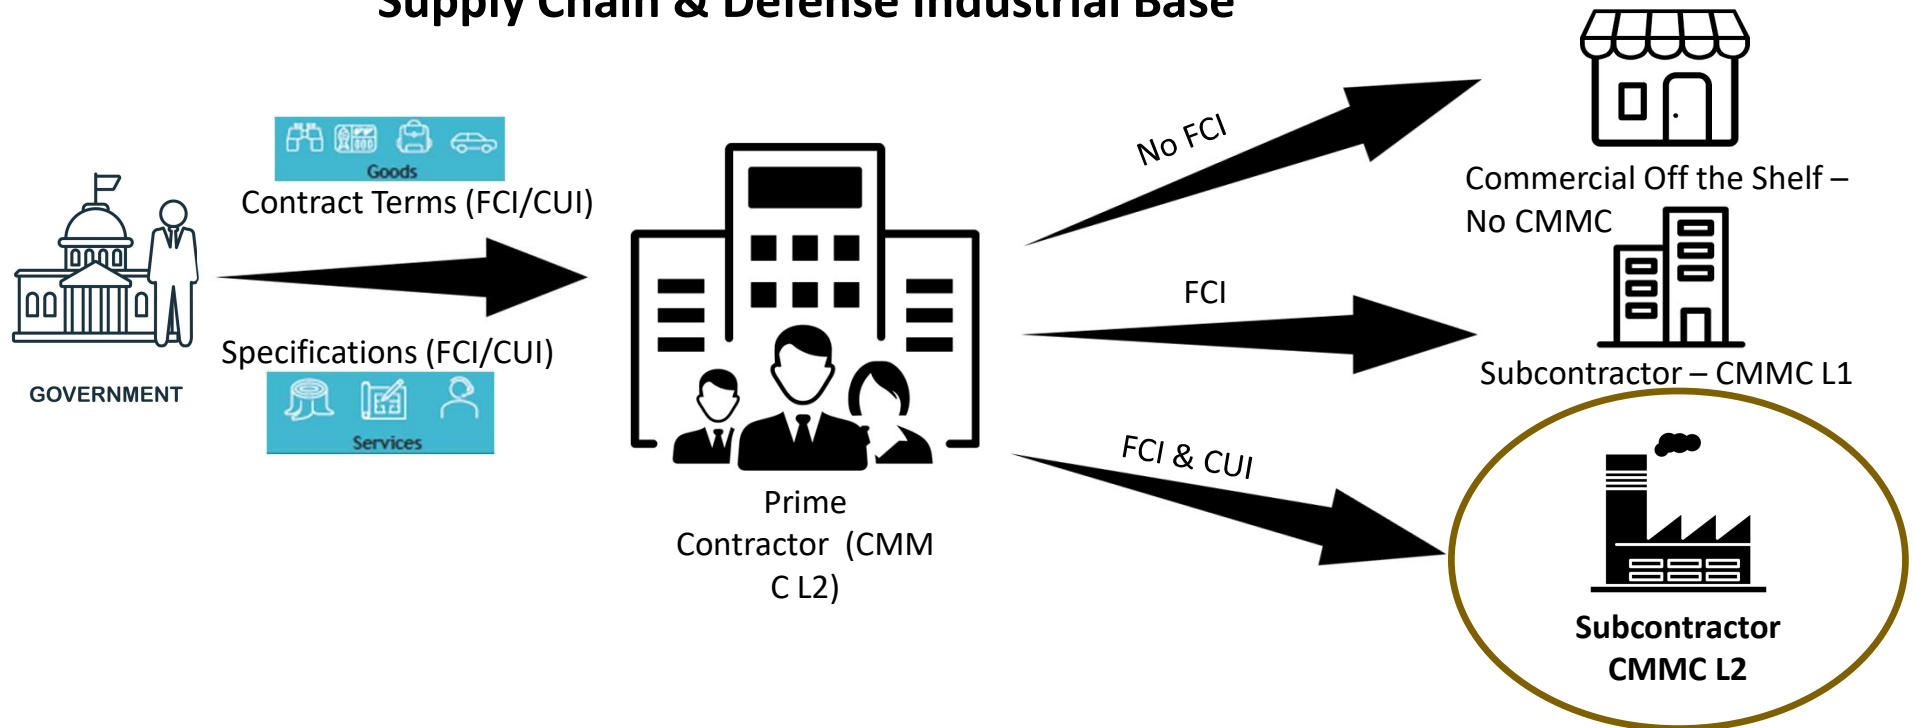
Supply Chain & Defense Industrial Base

Goods

Contract Terms (FCI/CUI)

GOVERNMENT

Specifications (FCI/CUI)

Services

Prime Contractor (CMMC L2)

No FCI

FCI

FCI & CUI

Commercial Off the Shelf – No CMMC

Subcontractor – CMMC L1

**Subcontractor CMMC L2**